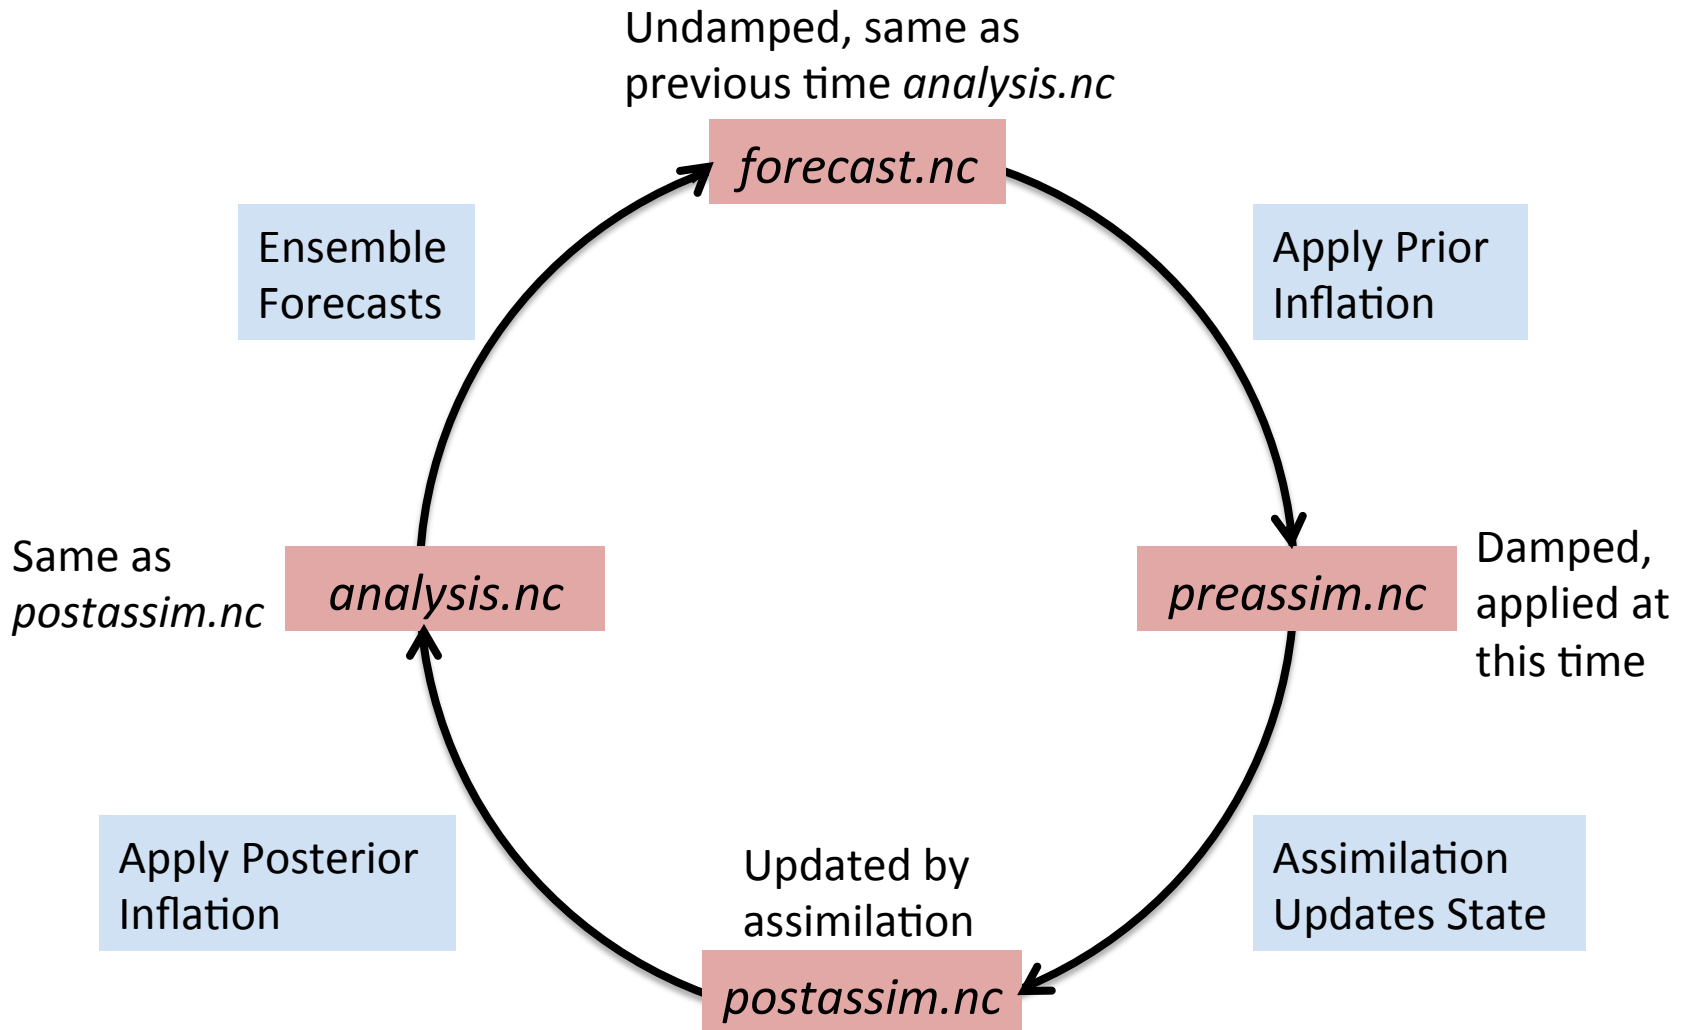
Undamped, same as previous time analysis.nc

forecast.nc

Ensemble Forecasts

Apply Prior Inflation

Same as postassim.nc

analysis.nc

preassim.nc

Damped, applied at this time

Apply Posterior Inflation

Updated by assimilation

Assimilation Updates State

postassim.nc